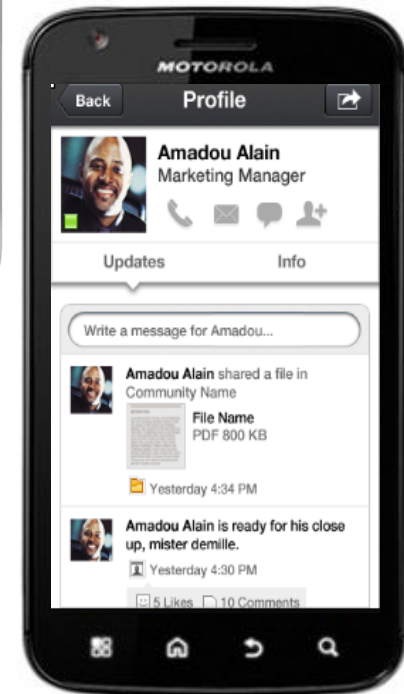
MOTOROLA

Back

Profile

Amadou Alain

Marketing Manager

Updates

Info

Write a message for Amadou...

Amadou Alain shared a file in Community Name

File Name

PDF 800 KB

Yesterday 4:34 PM

Amadou Alain is ready for his close up, mister demille.

Yesterday 4:30 PM

5 Likes

10 Comments